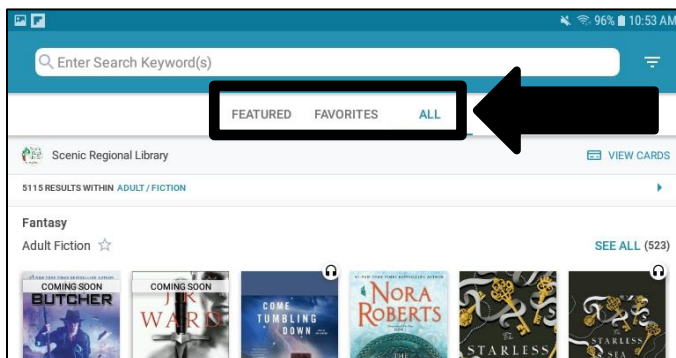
96% 10:53 AM

Enter Search Keyword(s)

FEATURED FAVORITES ALL

Scenic Regional Library

VIEW CARDS

5115 RESULTS WITHIN ADULT / FICTION

Fantasy

Adult Fiction ☆

SEE ALL (523)

COMING SOON
BUTCHER

COMING SOON
J.R. WARD

COME TUMBLING DOWN

NORA ROBERTS

STARLESS

STARLESS SEA